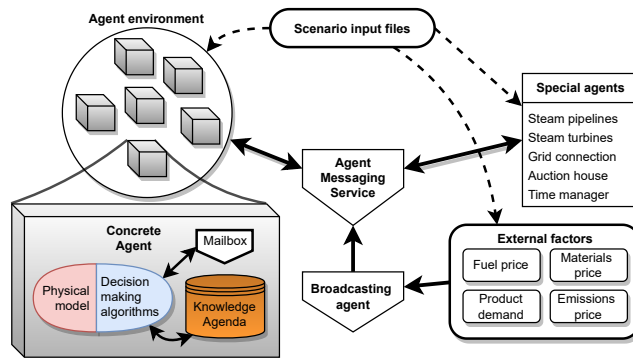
Agent environment

Scenario input files

Special agents
Steam pipelines
Steam turbines
Grid connection
Auction house
Time manager

Agent Messaging Service

Concrete Agent

Mailbox

Physical model

Decision making algorithms

Knowledge Agenda

Broadcasting agent

External factors

Fuel price

Materials price

Product demand

Emissions price